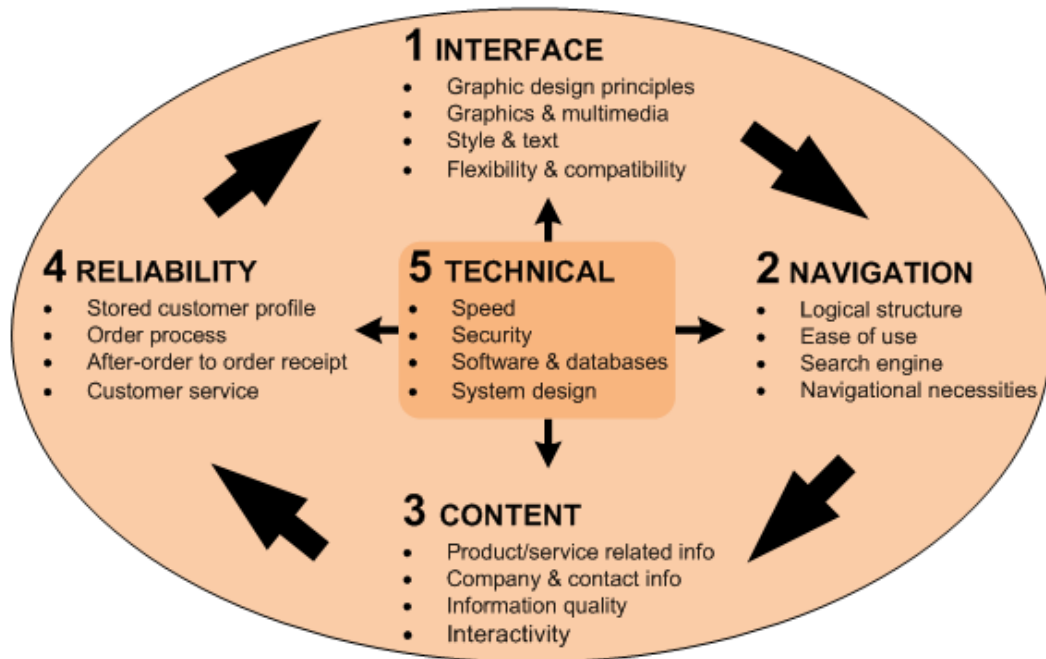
1 INTERFACE
- Graphic design principles
- Graphics & multimedia
- Style & text
- Flexibility & compatibility

4 RELIABILITY
- Stored customer profile
- Order process
- After-order to order receipt
- Customer service

5 TECHNICAL
- Speed
- Security
- Software & databases
- System design

2 NAVIGATION
- Logical structure
- Ease of use
- Search engine
- Navigational necessities

3 CONTENT
- Product/service related info
- Company & contact info
- Information quality
- Interactivity